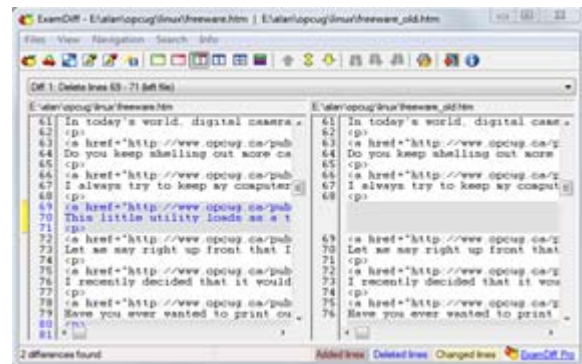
ExamDiff - E:\alan\opcug\linux\freeware.htm | E:\alan\opcug\linux\freeware_old.htm

File View Navigation Search Info

Diff 1: Delete lines 69 - 71 (left file)

E:\alan\opcug\linux\freeware.htm

61 In today's world, digital camera
62 <p>
63 <a href="http://www.opcug.ca/pub
64 Do you keep shelling out more ca
65 <p>
66 <a href="http://www.opcug.ca/pub
67 I always try to keep my computer
68 <p>
69 <a href="http://www.opcug.ca/pub
70 This little utility loads as a t
71 <p>
72 <a href="http://www.opcug.ca/pub
73 Let me say right up front that I
74 <p>
75 <a href="http://www.opcug.ca/pub
76 I recently decided that it would
77 <p>
78 <a href="http://www.opcug.ca/pub
79 Have you ever wanted to print ou
80 <p>
81

E:\alan\opcug\linux\freeware_old.htm

61 In today's world, digital came
62 <p>
63 <a href="http://www.opcug.ca/p
64 Do you keep shelling out more
65 <p>
66 <a href="http://www.opcug.ca/p
67 I always try to keep my comput
68 <p>
69 <a href="http://www.opcug.ca/p
70 Let me say right up front that
71 <p>
72 <a href="http://www.opcug.ca/p
73 I recently decided that it wou
74 <p>
75 <a href="http://www.opcug.ca/p
76 Have you ever wanted to print

2 differences found

Added lines Deleted lines Changed lines ExamDiff Pro